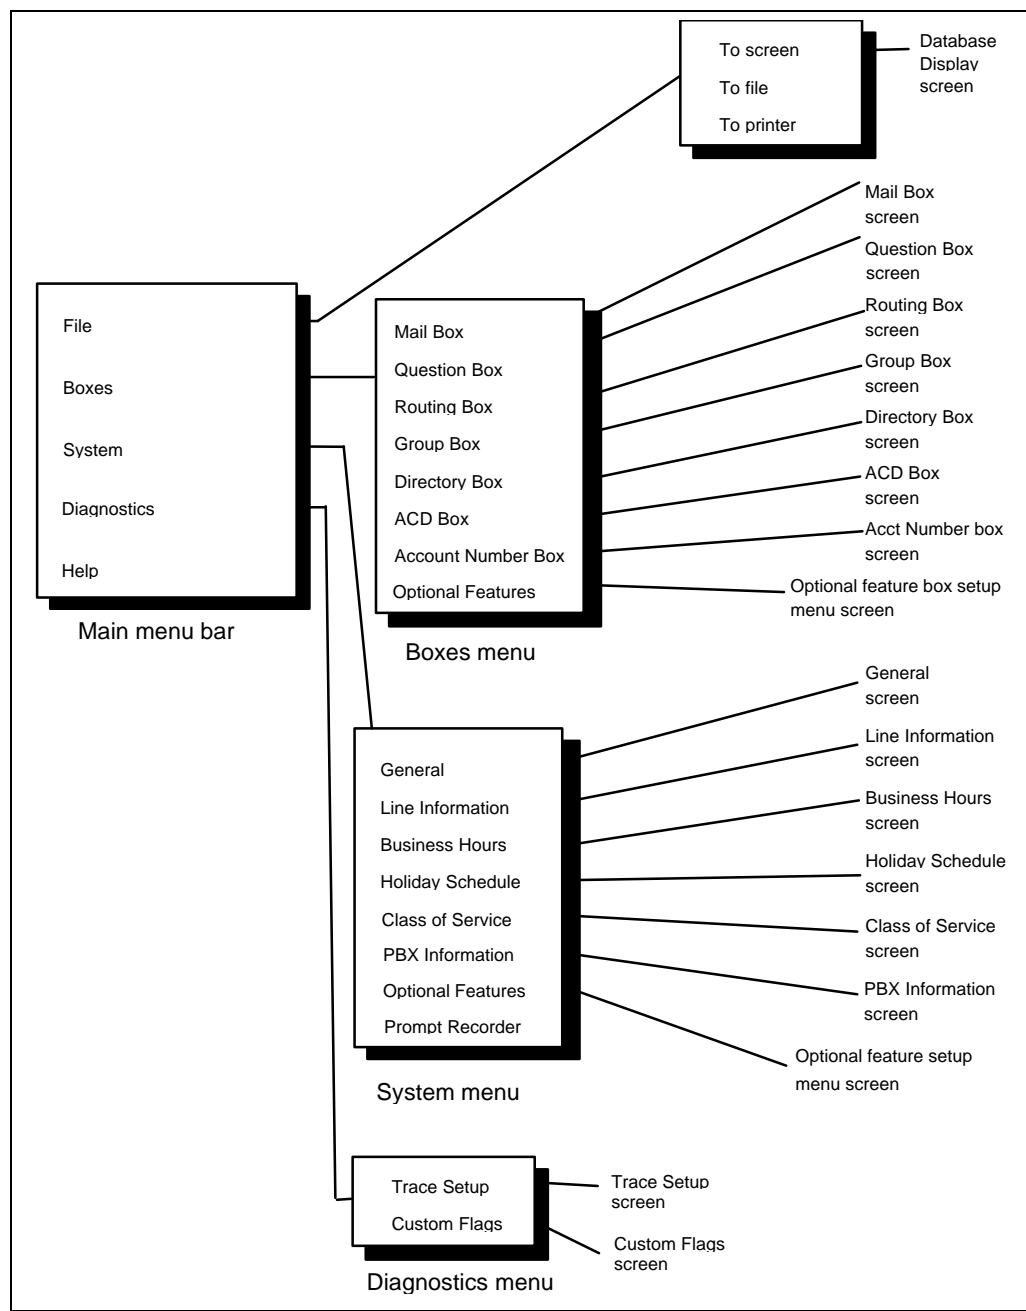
To screen
To file
To printer

Database Display screen

Mail Box screen
Question Box screen
Routing Box screen
Group Box screen
Directory Box screen
ACD Box screen
Acct Number box screen
Optional feature box setup menu screen

File
Boxes
System
Diagnostics
Help

Main menu bar

Mail Box
Question Box
Routing Box
Group Box
Directory Box
ACD Box
Account Number Box
Optional Features

Boxes menu

General screen
Line Information screen
Business Hours screen
Holiday Schedule screen
Class of Service screen
PBX Information screen
Optional feature setup menu screen

General
Line Information
Business Hours
Holiday Schedule
Class of Service
PBX Information
Optional Features
Prompt Recorder

System menu

Trace Setup
Custom Flags

Trace Setup screen
Custom Flags screen

Diagnostics menu